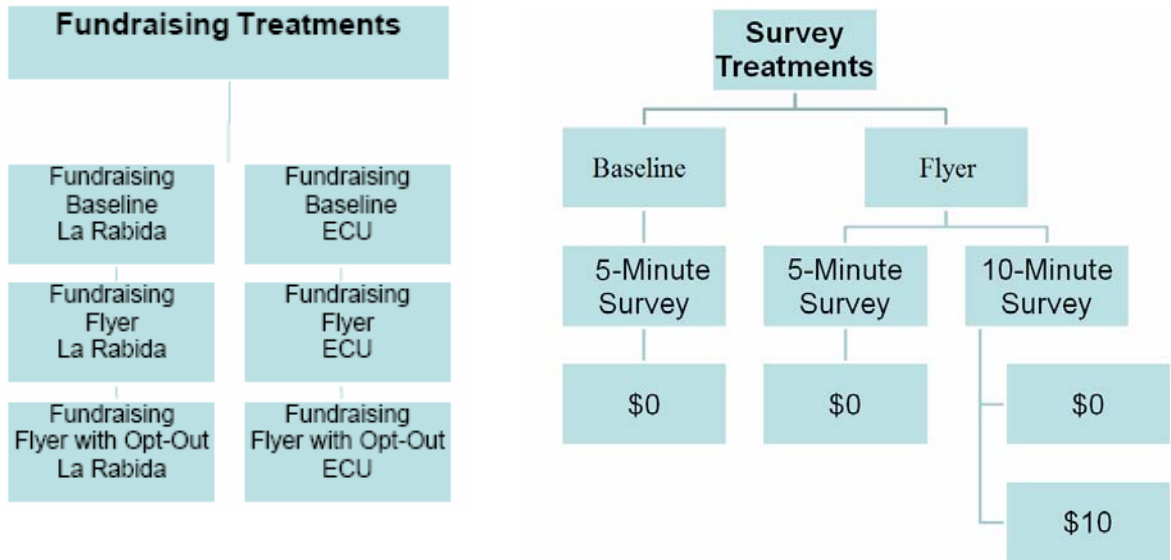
Fundraising Treatments

Fundraising Baseline La Rabida

Fundraising Flyer La Rabida

Fundraising Flyer with Opt-Out La Rabida

Fundraising Baseline ECU

Fundraising Flyer ECU

Fundraising Flyer with Opt-Out ECU

Survey Treatments

Baseline

Flyer

5-Minute Survey

5-Minute Survey

10-Minute Survey

$0

$0

$0

$10